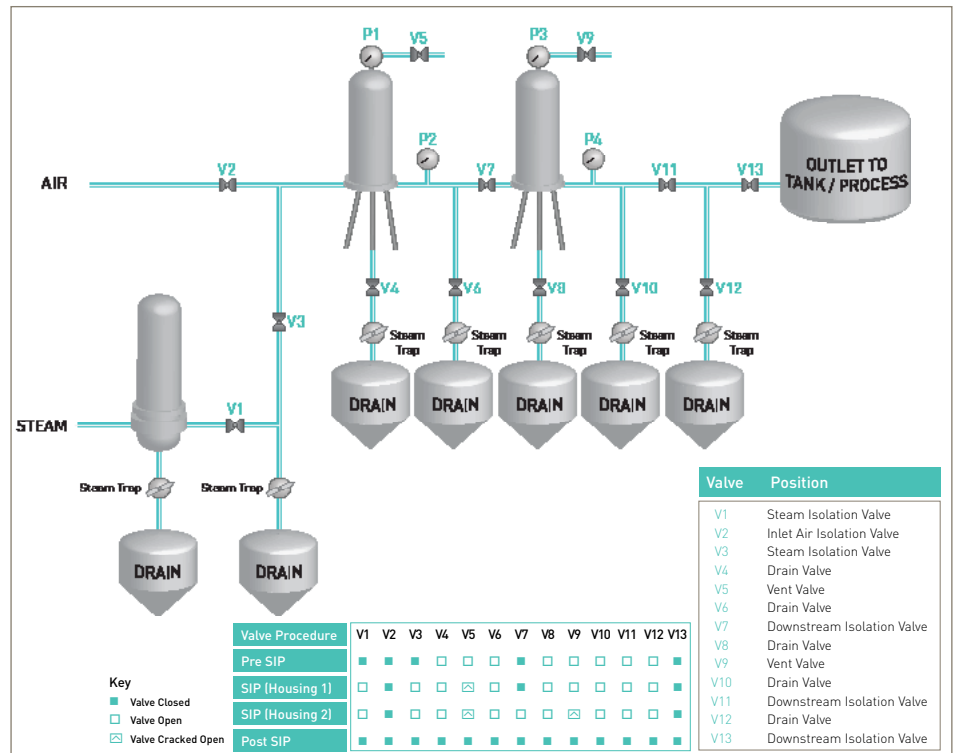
P1 V5 P3 V9

P2 P4

AIR V2 V7 V11 V13 OUTLET TO TANK / PROCESS

V4 V6 V8 V10 V12

V3

Steam Trap Steam Trap Steam Trap Steam Trap Steam Trap

DRAIN DRAIN DRAIN DRAIN DRAIN

STEAM V1

Steam Trap Steam Trap

DRAIN DRAIN

| Valve | Position |
|---|---|
| V1 | Steam Isolation Valve |
| V2 | Inlet Air Isolation Valve |
| V3 | Steam Isolation Valve |
| V4 | Drain Valve |
| V5 | Vent Valve |
| V6 | Drain Valve |
| V7 | Downstream Isolation Valve |
| V8 | Drain Valve |
| V9 | Vent Valve |
| V10 | Drain Valve |
| V11 | Downstream Isolation Valve |
| V12 | Drain Valve |
| V13 | Downstream Isolation Valve |

| Valve Procedure | V1 | V2 | V3 | V4 | V5 | V6 | V7 | V8 | V9 | V10 | V11 | V12 | V13 |
|---|---|---|---|---|---|---|---|---|---|---|---|---|---|
| Pre SIP | ■ | ■ | ■ | □ | □ | □ | ■ | □ | □ | □ | □ | □ | ■ |
| SIP (Housing 1) | □ | ■ | □ | □ | ⊼ | □ | ■ | □ | □ | □ | □ | □ | ■ |
| SIP (Housing 2) | □ | ■ | □ | □ | ⊼ | □ | □ | □ | ⊼ | □ | ■ | □ | ■ |
| Post SIP | ■ | ■ | ■ | ■ | ■ | ■ | ■ | ■ | ■ | ■ | ■ | ■ | ■ |

Key
■ Valve Closed
□ Valve Open
⊼ Valve Cracked Open